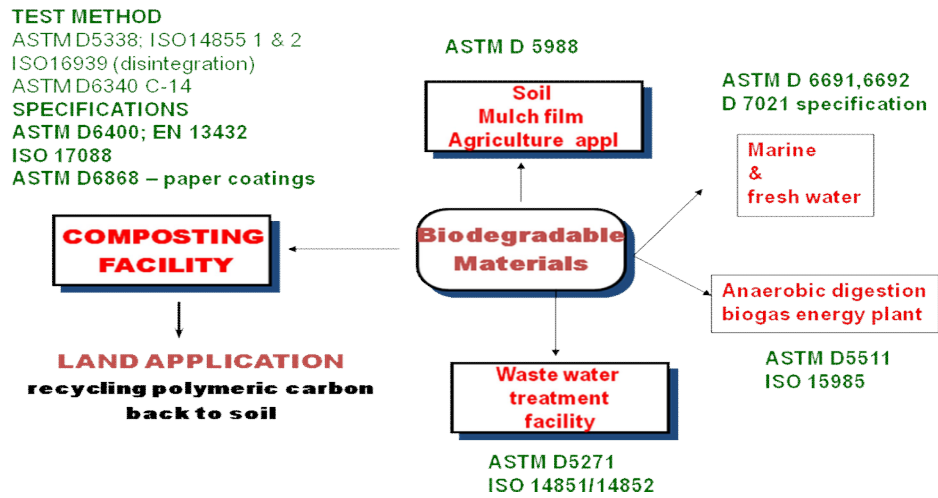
TEST METHOD
ASTM D5338; ISO14855 1 & 2
ISO16939 (disintegration)
ASTM D6340 C-14
SPECIFICATIONS
ASTM D6400; EN 13432
ISO 17088
ASTM D6868 – paper coatings

ASTM D 5988

Soil
Mulch film
Agriculture appl

ASTM D 6691,6692
D 7021 specification

Marine
&
fresh water

COMPOSTING FACILITY

Biodegradable Materials

Anaerobic digestion biogas energy plant

LAND APPLICATION
recycling polymeric carbon back to soil

ASTM D5511
ISO 15985

Waste water treatment facility

ASTM D5271
ISO 14851/14852